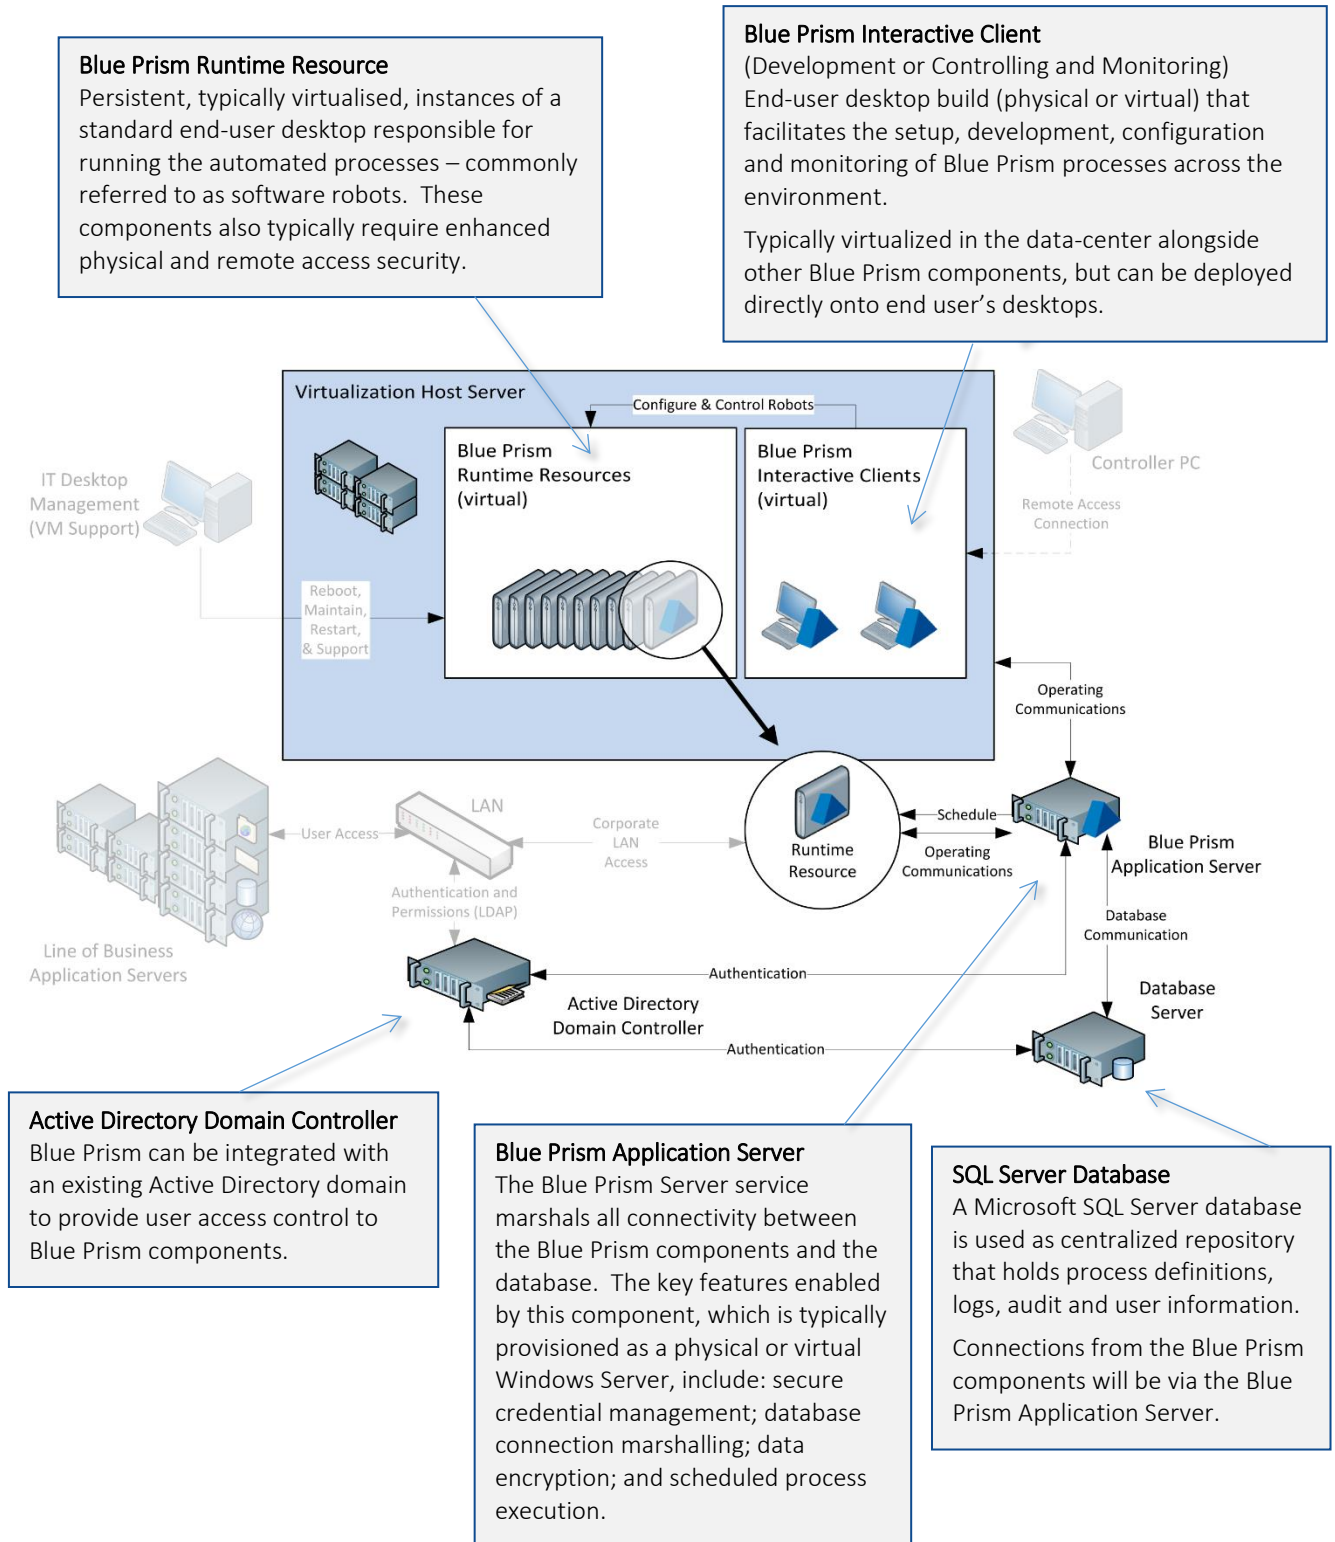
Blue Prism Runtime Resource
Persistent, typically virtualised, instances of a standard end-user desktop responsible for running the automated processes – commonly referred to as software robots. These components also typically require enhanced physical and remote access security.

Blue Prism Interactive Client
(Development or Controlling and Monitoring)
End-user desktop build (physical or virtual) that facilitates the setup, development, configuration and monitoring of Blue Prism processes across the environment.

Typically virtualized in the data-center alongside other Blue Prism components, but can be deployed directly onto end user's desktops.

Virtualization Host Server

Configure & Control Robots

Blue Prism Runtime Resources (virtual)

Blue Prism Interactive Clients (virtual)

Controller PC

Remote Access Connection

IT Desktop Management (VM Support)

Reboot, Maintain, Restart, & Support

Operating Communications

LAN

User Access

Corporate LAN Access

Runtime Resource

Schedule

Operating Communications

Blue Prism Application Server

Authentication and Permissions (LDAP)

Line of Business Application Servers

Database Communication

Database Server

Authentication

Active Directory Domain Controller

Authentication

Active Directory Domain Controller
Blue Prism can be integrated with an existing Active Directory domain to provide user access control to Blue Prism components.

Blue Prism Application Server
The Blue Prism Server service marshals all connectivity between the Blue Prism components and the database. The key features enabled by this component, which is typically provisioned as a physical or virtual Windows Server, include: secure credential management; database connection marshalling; data encryption; and scheduled process execution.

SQL Server Database
A Microsoft SQL Server database is used as centralized repository that holds process definitions, logs, audit and user information.

Connections from the Blue Prism components will be via the Blue Prism Application Server.